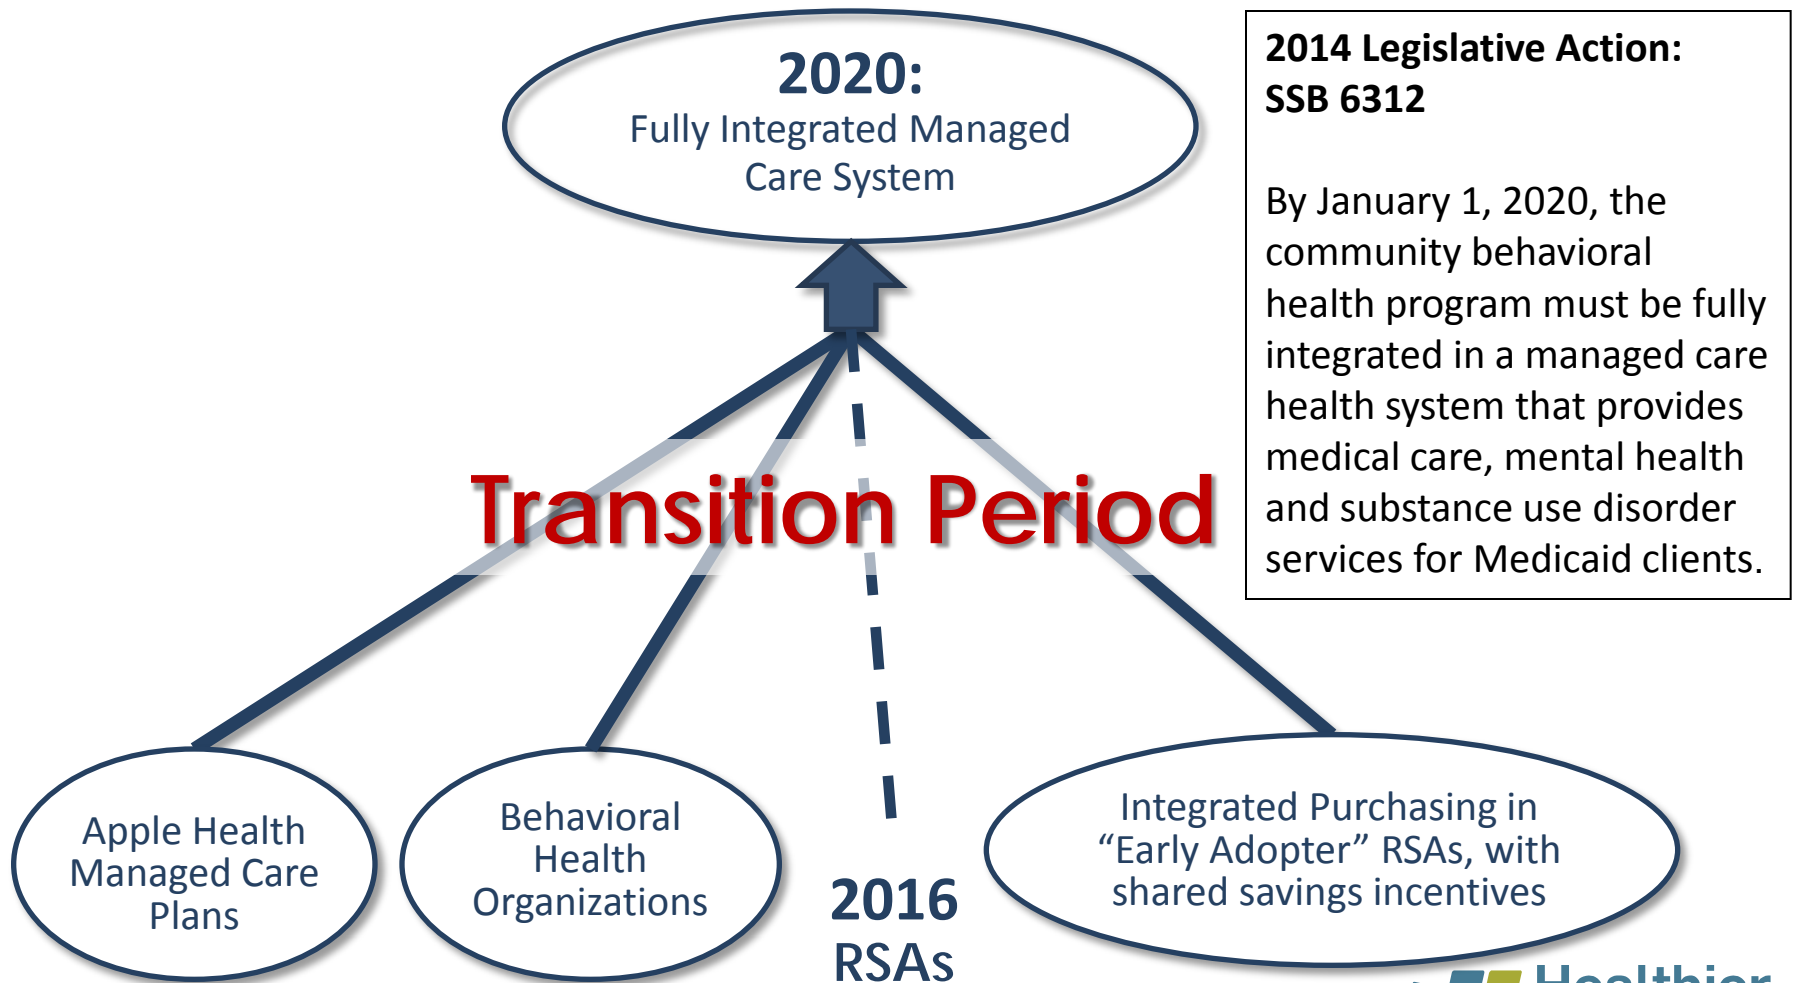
2020:
Fully Integrated Managed Care System

2014 Legislative Action: SSB 6312

By January 1, 2020, the community behavioral health program must be fully integrated in a managed care health system that provides medical care, mental health and substance use disorder services for Medicaid clients.

Transition Period

Apple Health Managed Care Plans

Behavioral Health Organizations

2016 RSAs

Integrated Purchasing in "Early Adopter" RSAs, with shared savings incentives

Healthier